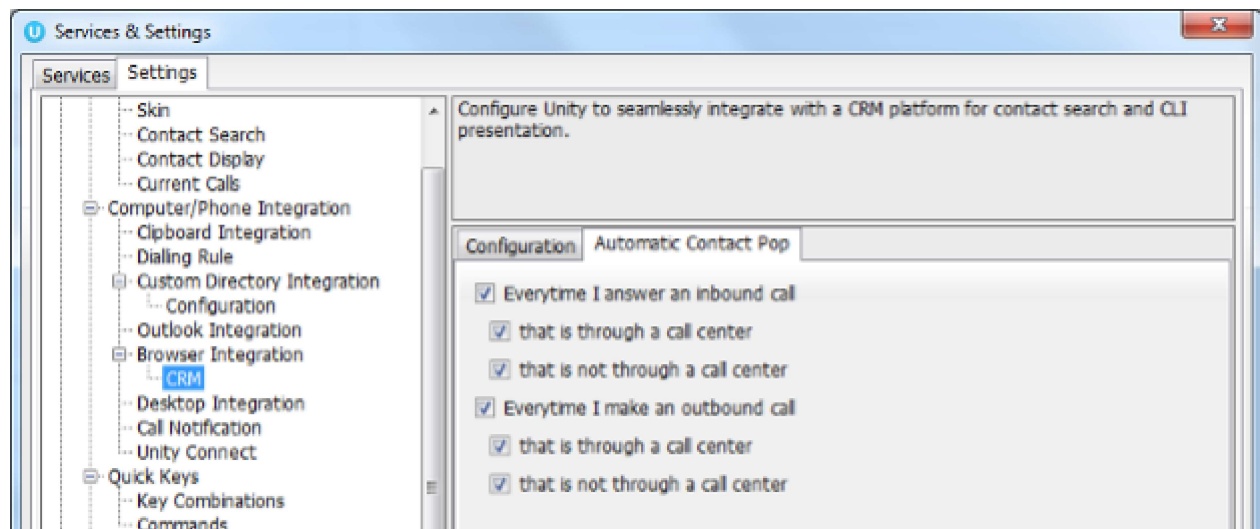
U Services & Settings

Services Settings

Skin
Contact Search
Contact Display
Current Calls
Computer/Phone Integration
Clipboard Integration
Dialing Rule
Custom Directory Integration
Configuration
Outlook Integration
Browser Integration
CRM
Desktop Integration
Call Notification
Unity Connect
Quick Keys
Key Combinations
Commands

Configure Unity to seamlessly integrate with a CRM platform for contact search and CLI presentation.

Configuration Automatic Contact Pop

Everytime I answer an inbound call
that is through a call center
that is not through a call center
Everytime I make an outbound call
that is through a call center
that is not through a call center